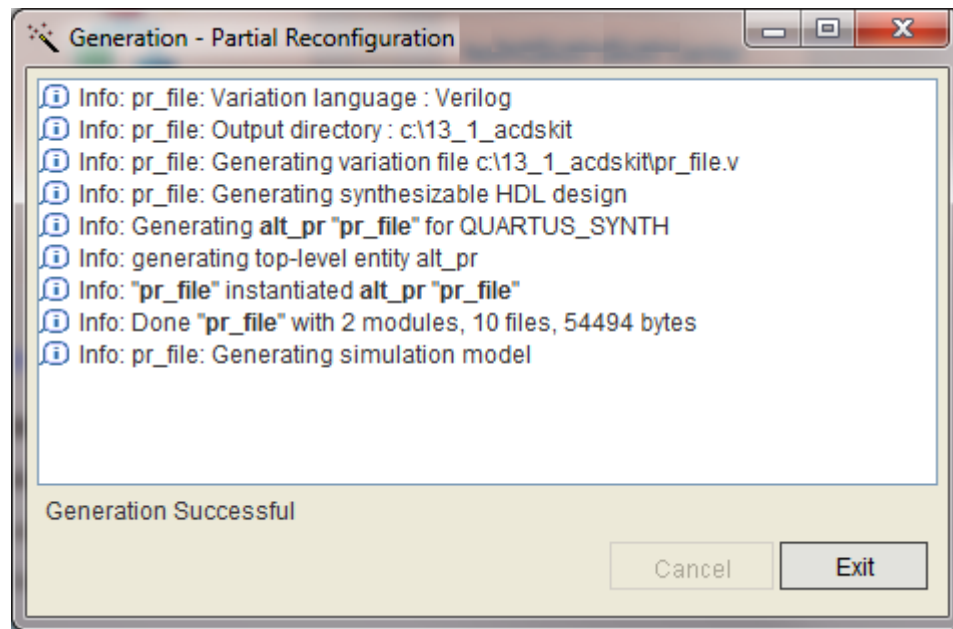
Generation - Partial Reconfiguration

Info: pr_file: Variation language : Verilog
Info: pr_file: Output directory : c:\13_1_acdskit
Info: pr_file: Generating variation file c:\13_1_acdskit\pr_file.v
Info: pr_file: Generating synthesizable HDL design
Info: Generating **alt_pr** "**pr_file**" for QUARTUS_SYNTH
Info: generating top-level entity alt_pr
Info: "**pr_file**" instantiated **alt_pr** "**pr_file**"
Info: Done "**pr_file**" with 2 modules, 10 files, 54494 bytes
Info: pr_file: Generating simulation model

Generation Successful

Cancel
Exit